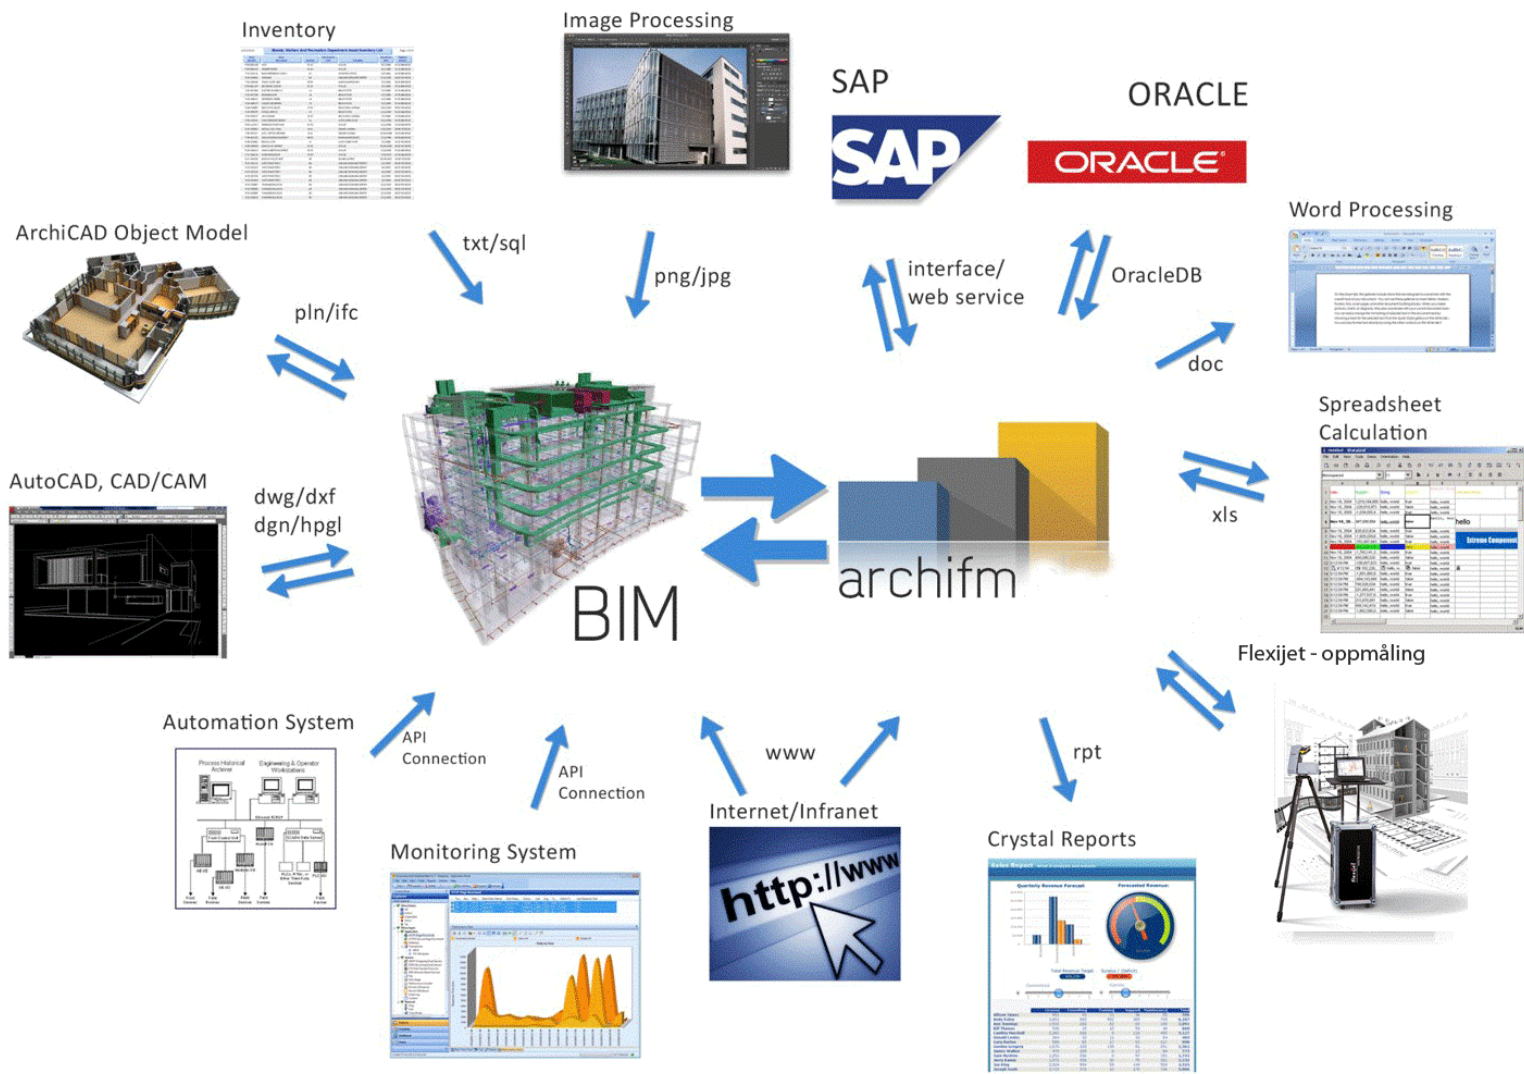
Inventory

Image Processing

SAP

ORACLE

SAP

ORACLE

Word Processing

ArchiCAD Object Model

txt/sql

png/jpg

interface/ web service

OracleDB

pln/ifc

doc

Spreadsheet Calculation

AutoCAD, CAD/CAM

dwg/dxf dgn/hpgl

xls

hello

Extreme Components

archifm

BIM

Flexijet - oppmåling

Automation System

API Connection

API Connection

www

rpt

Internet/Infranet

Crystal Reports

Monitoring System

http://www